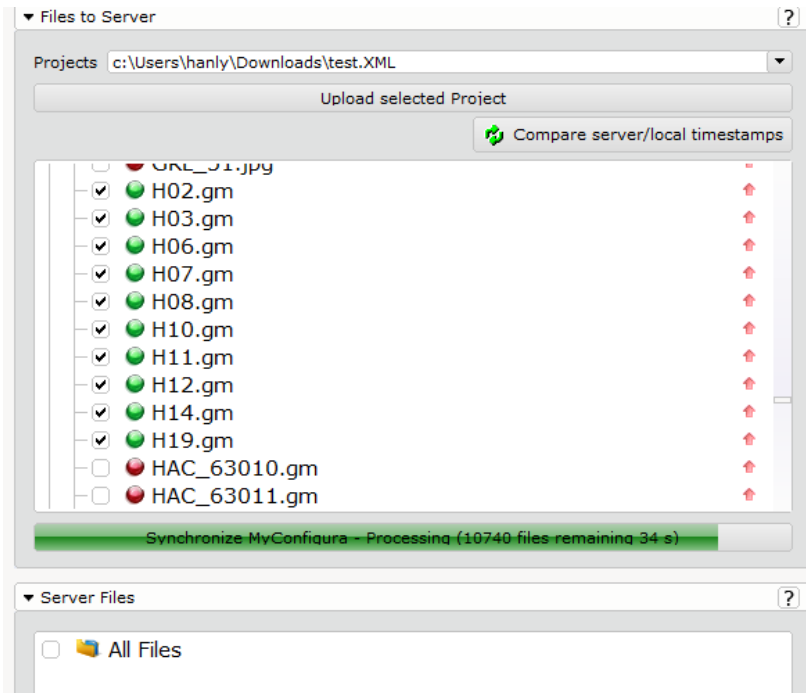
Files to Server

?

Projects c:\Users\hanly\Downloads\test.XML

Upload selected Project

Compare server/local timestamps

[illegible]

H02.gm

H03.gm

H06.gm

H07.gm

H08.gm

H10.gm

H11.gm

H12.gm

H14.gm

H19.gm

HAC_63010.gm

HAC_63011.gm

Synchronize MyConfigura - Processing (10740 files remaining 34 s)

Server Files

?

All Files